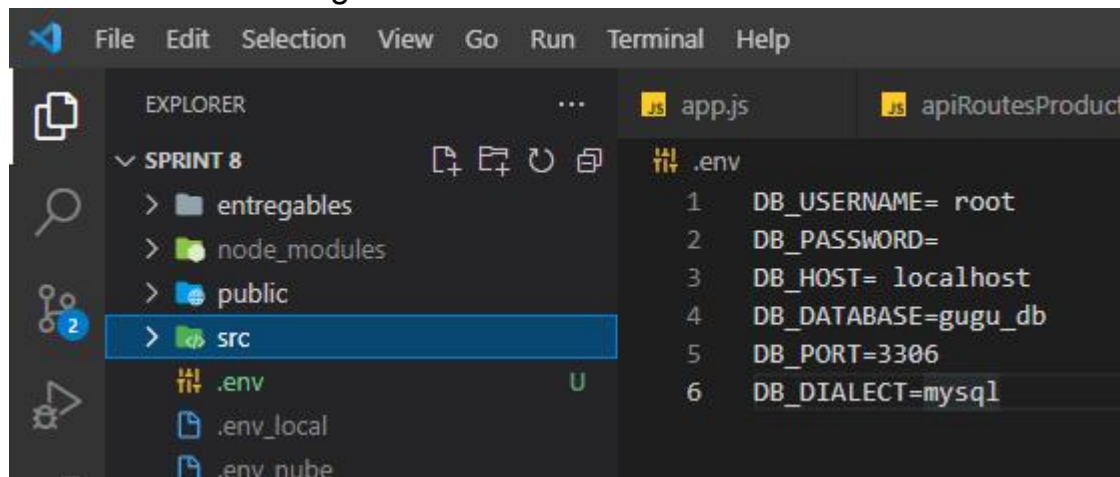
File Edit Selection View Go Run Terminal Help

EXPLORER ...
SPRINT 8
entregables
node_modules
public
src
.env U
.env_local
.env_nube

app.js
apiRoutesProduct

.env
1 DB_USERNAME= root
2 DB_PASSWORD=
3 DB_HOST= localhost
4 DB_DATABASE=gugu_db
5 DB_PORT=3306
6 DB_DIALECT=mysql

2